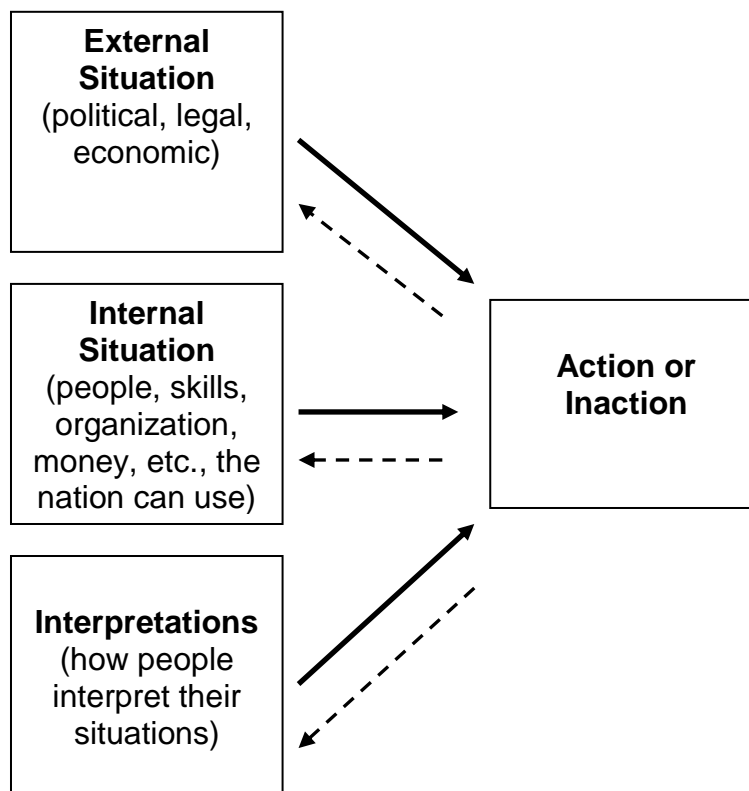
**External Situation**
(political, legal, economic)

**Internal Situation**
(people, skills, organization, money, etc., the nation can use)

**Interpretations**
(how people interpret their situations)

**Action or Inaction**